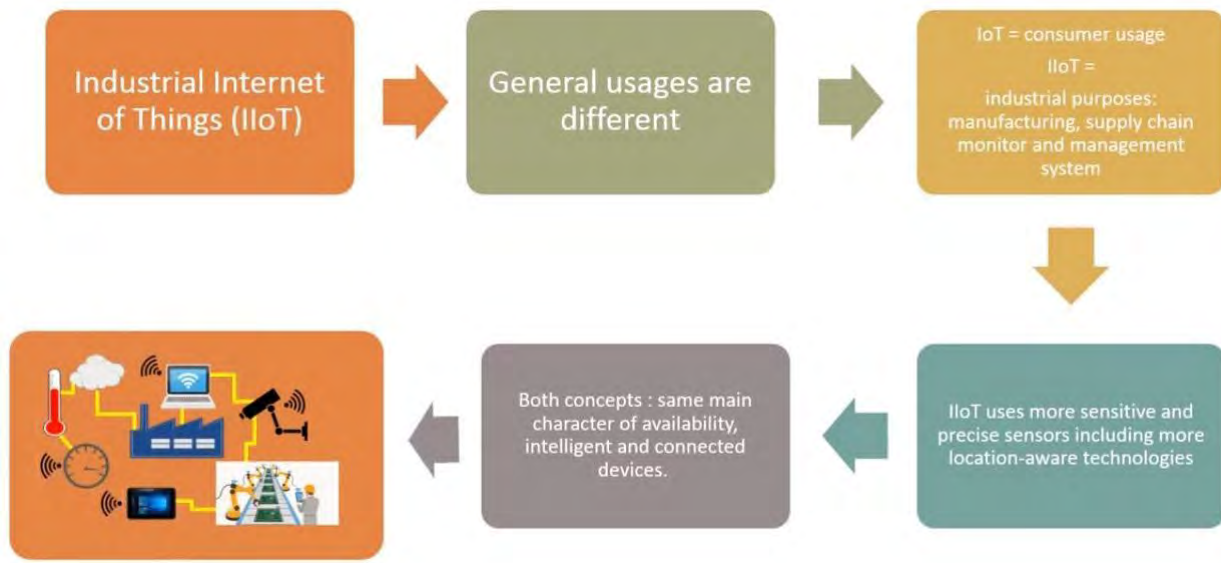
Industrial Internet of Things (IIoT)

General usages are different

IoT = consumer usage

IIoT =

industrial purposes: manufacturing, supply chain monitor and management system

IIoT uses more sensitive and precise sensors including more location-aware technologies

Both concepts : same main character of availability, intelligent and connected devices.